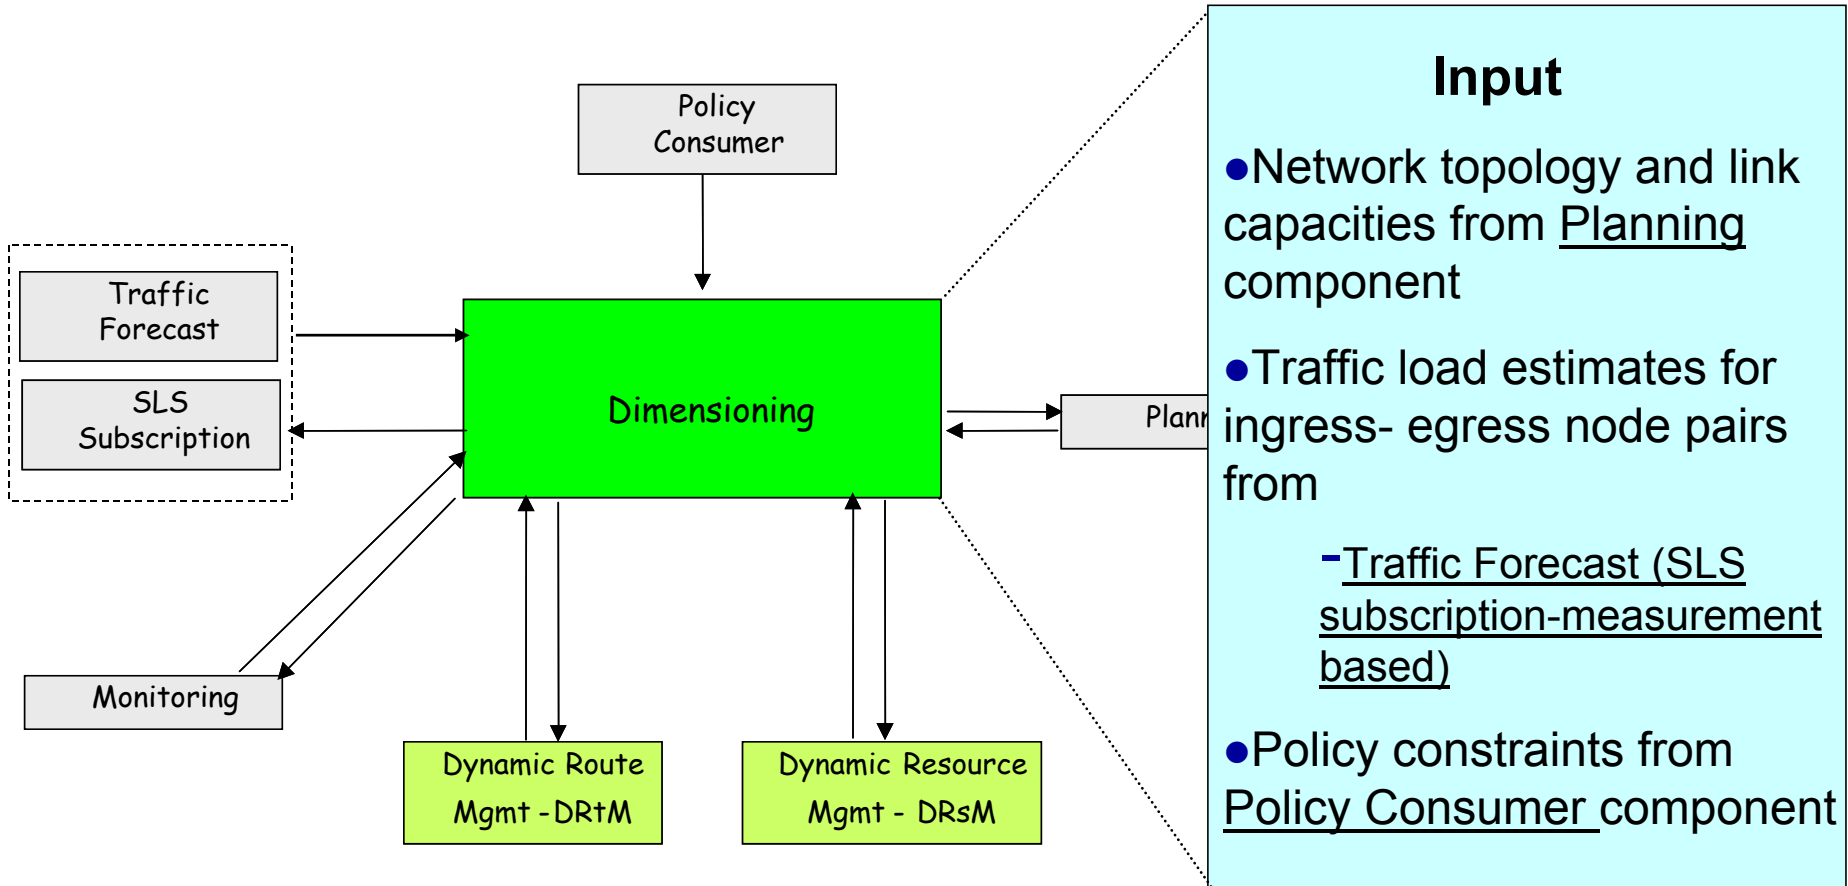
Policy Consumer

Traffic Forecast

SLS Subscription

Dimensioning

Plann

Monitoring

Dynamic Route Mgmt -DRtM

Dynamic Resource Mgmt - DRsM

Input

●Network topology and link capacities from Planning component

●Traffic load estimates for ingress- egress node pairs from

-Traffic Forecast (SLS subscription-measurement based)

●Policy constraints from Policy Consumer component